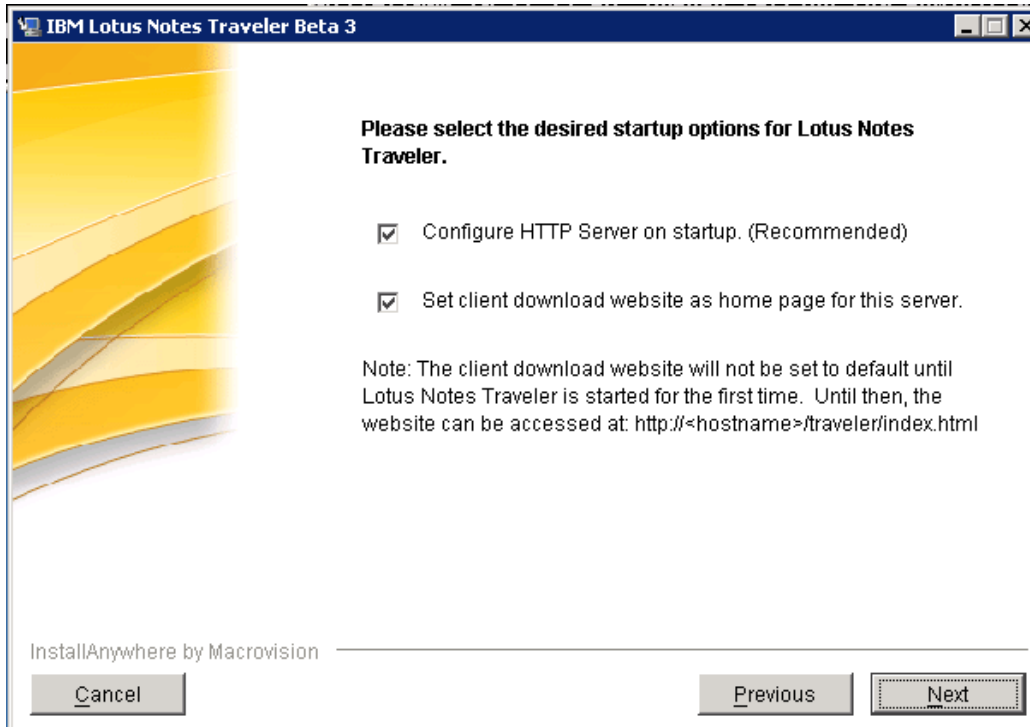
IBM Lotus Notes Traveler Beta 3

Please select the desired startup options for Lotus Notes Traveler.

Configure HTTP Server on startup. (Recommended)

Set client download website as home page for this server.

Note: The client download website will not be set to default until Lotus Notes Traveler is started for the first time. Until then, the website can be accessed at: http://<hostname>/traveler/index.html

InstallAnywhere by Macrovision

Cancel

Previous

Next